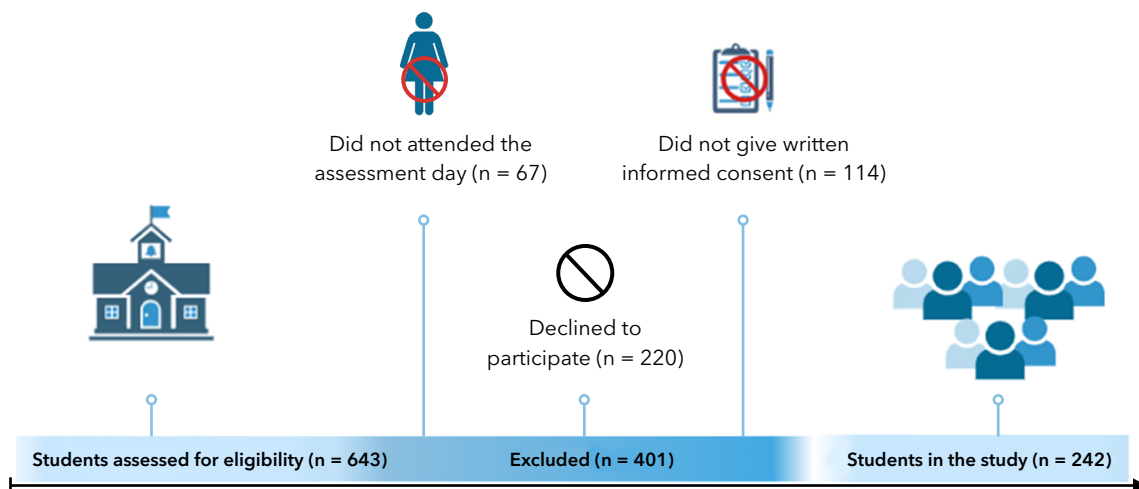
Did not attended the assessment day (n = 67)

Did not give written informed consent (n = 114)

Declined to participate (n = 220)

Students assessed for eligibility (n = 643)

Excluded (n = 401)

Students in the study (n = 242)